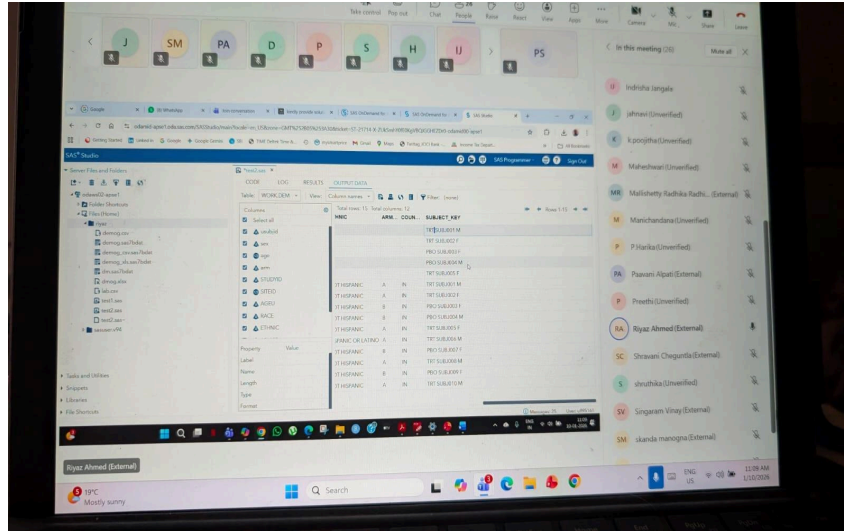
Take control Pop out Chat People Raise React View Apps More Camera Mic Share Leave

J SM PA D P S H IJ PS

In this meeting (26) Mute all

IJ Indrisha Jangala
J Jahnavi (Unverified)
K k.poojitha (Unverified)
M Maheshwari (Unverified)
MR Mallishetty Radhika Radhi... (External)
M Manichandana (Unverified)
P P.Harika (Unverified)
PA Paavani Alpati (External)
P Preethi (Unverified)
RA Riyaz Ahmed (External)
SC Shravani Chegonda (External)
S shruthika (Unverified)
SV Singaram Vinay (External)
SM skanda manogna (External)

SAS Studio

Server Files and Folders
demog.csv
demog.sas7bdat
demog_sas.sas7bdat
demog_sh.sas7bdat
dm.sas7bdat
dmlog.xlsx
lab.csv
test1.sas
test2.sas
Test2.sas

Tasks and Utilities
Snippets
Libraries
File Shortcuts

CODE LOG RESULTS OUTPUT DATA
Table: WORK.DEMO View: Column names Filter: (none)
Columns
Select all
usubjid
sex
age
arm
STUDYID
SITEID
AGEU
RACE
ETHNIC

Property Value
Label
Name
Length
Type
Format

Total rows: 15 Total columns: 12 Rows 1-15

| HNIC | ARM... | COUN... | SUBJECT_KEY |
|---|---|---|---|
| | | | TRT SUBJ001 M |
| | | | TRT SUBJ002 F |
| | | | PBO SUBJ003 F |
| | | | PBO SUBJ004 M |
| | | | TRT SUBJ005 F |
| T HISPANIC | A | IN | TRT SUBJ001 M |
| T HISPANIC | A | IN | TRT SUBJ002 F |
| T HISPANIC | B | IN | PBO SUBJ003 F |
| T HISPANIC | B | IN | PBO SUBJ004 M |
| T HISPANIC | A | IN | TRT SUBJ005 F |
| SPANIC OR LATINO | A | IN | TRT SUBJ006 M |
| T HISPANIC | B | IN | PBO SUBJ007 F |
| T HISPANIC | A | IN | TRT SUBJ008 M |
| T HISPANIC | B | IN | PBO SUBJ009 F |
| T HISPANIC | A | IN | TRT SUBJ010 M |

Riyaz Ahmed (External)

19°C Mostly sunny
Search
ENG US 11:06 AM 1/10/2026